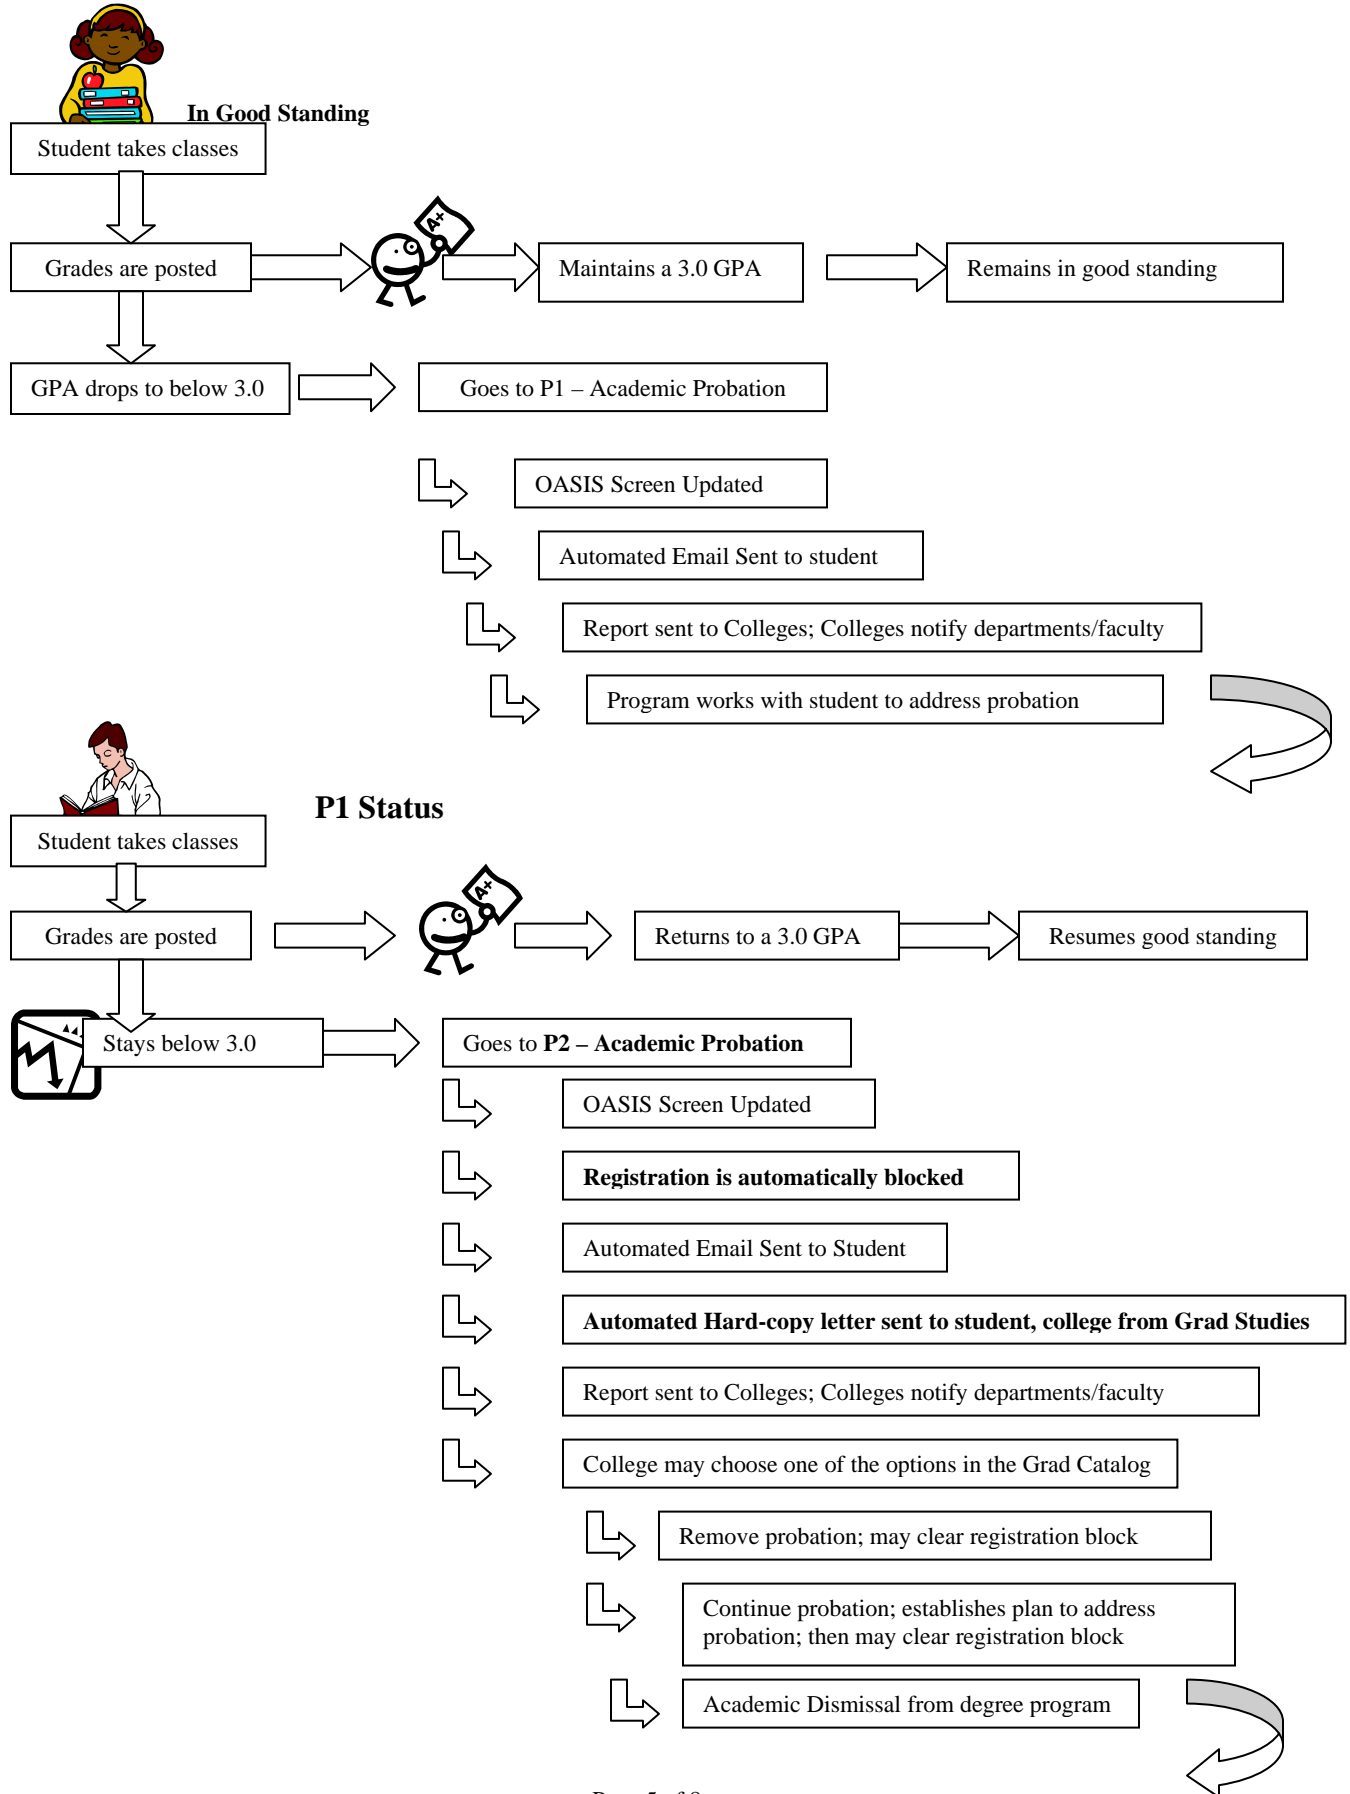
In Good Standing

Student takes classes

Grades are posted

A+

Maintains a 3.0 GPA

Remains in good standing

GPA drops to below 3.0

Goes to P1 – Academic Probation

OASIS Screen Updated

Automated Email Sent to student

Report sent to Colleges; Colleges notify departments/faculty

Program works with student to address probation

P1 Status

Student takes classes

Grades are posted

A+

Returns to a 3.0 GPA

Resumes good standing

Stays below 3.0

Goes to **P2 – Academic Probation**

OASIS Screen Updated

**Registration is automatically blocked**

Automated Email Sent to Student

**Automated Hard-copy letter sent to student, college from Grad Studies**

Report sent to Colleges; Colleges notify departments/faculty

College may choose one of the options in the Grad Catalog

Remove probation; may clear registration block

Continue probation; establishes plan to address probation; then may clear registration block

Academic Dismissal from degree program

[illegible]